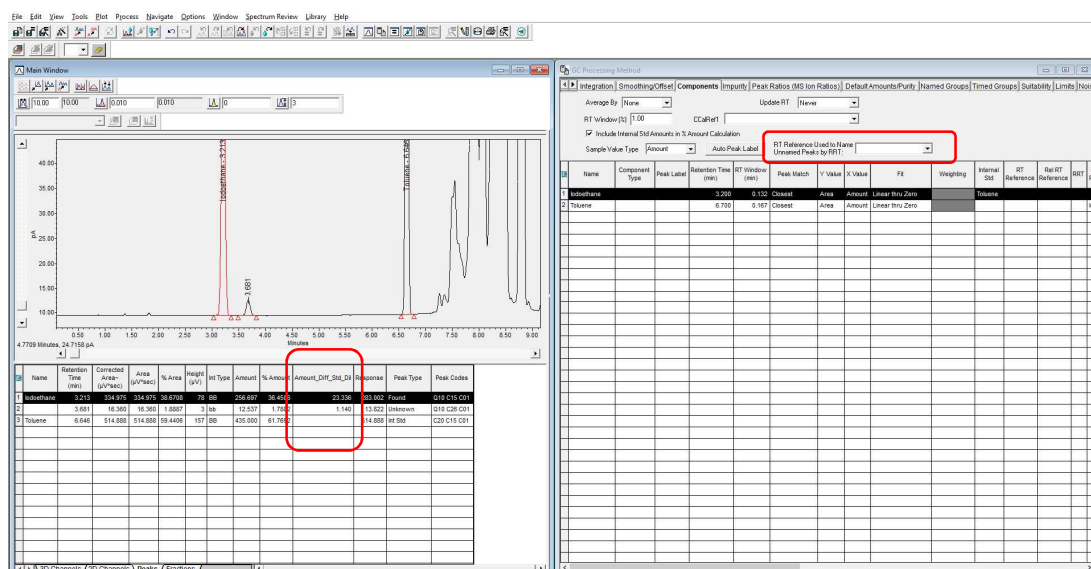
File Edit View Tools Plot Process Navigate Options Window Spectrum Review Library Help

Main Window

10.00 10.00 0.010 0.010 0 3

40.00
35.00
30.00
25.00
pA
20.00
15.00
10.00

Iodoethane - 3.213
3.681
Toluene - 6.646

0.50 1.00 1.50 2.00 2.50 3.00 3.50 4.00 4.50 5.00 5.50 6.00 6.50 7.00 7.50 8.00 8.50 9.00
Minutes
4.7709 Minutes, 24.7158 pA

| | Name | Retention Time (min) | Corrected Area~ (µV*sec) | Area (µV*sec) | % Area | Height (µV) | Int Type | Amount | % Amount | Amount_Diff_Std_Dil | Response | Peak Type | Peak Codes |
|---|---|---|---|---|---|---|---|---|---|---|---|---|---|
| 1 | Iodoethane | 3.213 | 334.975 | 334.975 | 38.6708 | 78 | BB | 256.697 | 36.4568 | 23.336 | 283.002 | Found | G10 C15 C01 |
| 2 | | 3.681 | 16.360 | 16.360 | 1.8887 | 3 | bb | 12.537 | 1.7802 | 1.140 | 13.822 | Unknown | G10 C26 C01 |
| 3 | Toluene | 6.646 | 514.888 | 514.888 | 59.4406 | 157 | BB | 435.000 | 61.7682 | | 514.888 | Int Std | C20 C15 C01 |

3D Channels 2D Channels Peaks Fractions

GC Processing Method

Integration Smoothing/Offset Components Impurity Peak Ratios (MS Ion Ratios) Default Amounts/Purity Named Groups Timed Groups Suitability Limits Noi

Average By None
Update RT Never
RT Window (%) 1.00
CCalRef1
Include Internal Std Amounts in % Amount Calculation
Sample Value Type Amount
Auto Peak Label
RT Reference Used to Name Unnamed Peaks by RRT:

| | Name | Component Type | Peak Label | Retention Time (min) | RT Window (min) | Peak Match | Y Value | X Value | Fit | Weighting | Internal Std | RT Reference | Rel RT Reference | RRT |
|---|---|---|---|---|---|---|---|---|---|---|---|---|---|---|
| 1 | Iodoethane | | | 3.200 | 0.132 | Closest | Area | Amount | Linear thru Zero | | Toluene | | | |
| 2 | Toluene | | | 6.700 | 0.167 | Closest | Area | Amount | Linear thru Zero | | | | | |